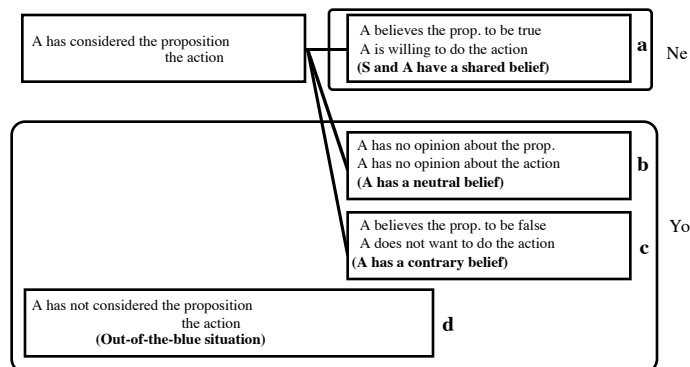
A has considered the proposition
the action

A believes the prop. to be true
A is willing to do the action
**(S and A have a shared belief)**

**a**

Ne

A has no opinion about the prop.
A has no opinion about the action
**(A has a neutral belief)**

**b**

A believes the prop. to be false
A does not want to do the action
**(A has a contrary belief)**

**c**

Yo

A has not considered the proposition
the action
**(Out-of-the-blue situation)**

**d**